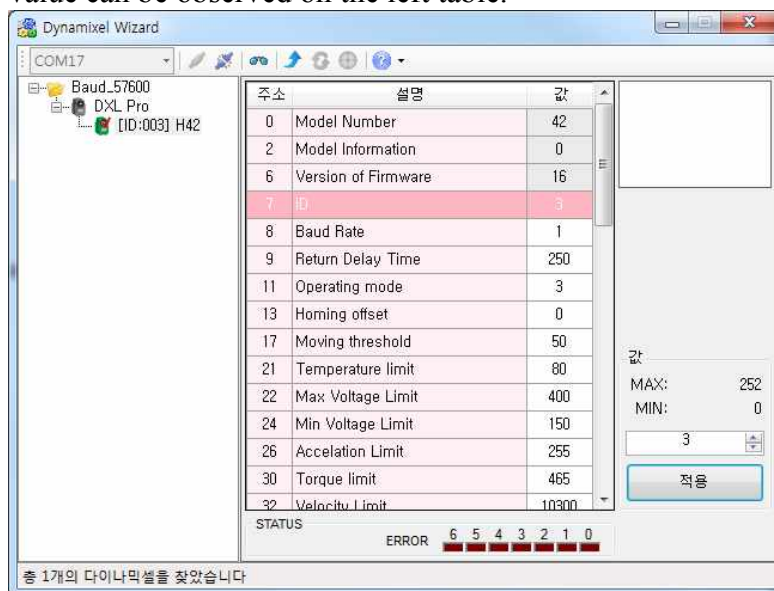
value can be observed on the left table.

Dynamixel Wizard

COM17

Baud_57600
DXL Pro
[ID:003] H42

| 주소 | 설명 | 값 |
|---|---|---|
| 0 | Model Number | 42 |
| 2 | Model Information | 0 |
| 6 | Version of Firmware | 16 |
| 7 | ID | 3 |
| 8 | Baud Rate | 1 |
| 9 | Return Delay Time | 250 |
| 11 | Operating mode | 3 |
| 13 | Homing offset | 0 |
| 17 | Moving threshold | 50 |
| 21 | Temperature limit | 80 |
| 22 | Max Voltage Limit | 400 |
| 24 | Min Voltage Limit | 150 |
| 26 | Accelation Limit | 255 |
| 30 | Torque limit | 465 |
| 32 | Velocity Limit | 10300 |

STATUS
ERROR 6 5 4 3 2 1 0

값
MAX: 252
MIN: 0
3
적용

총 1개의 다이나믹셀을 찾았습니다